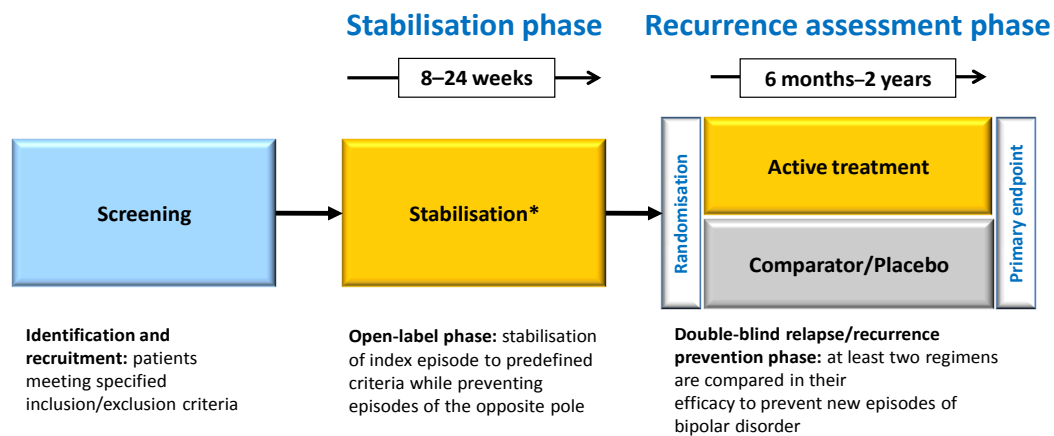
Stabilisation phase

Recurrence assessment phase

8–24 weeks

6 months–2 years

Screening

Stabilisation*

Randomisation

Active treatment

Comparator/Placebo

Primary endpoint

**Identification and recruitment:** patients meeting specified inclusion/exclusion criteria

**Open-label phase:** stabilisation of index episode to predefined criteria while preventing episodes of the opposite pole

**Double-blind relapse/recurrence prevention phase:** at least two regimens are compared in their efficacy to prevent new episodes of bipolar disorder